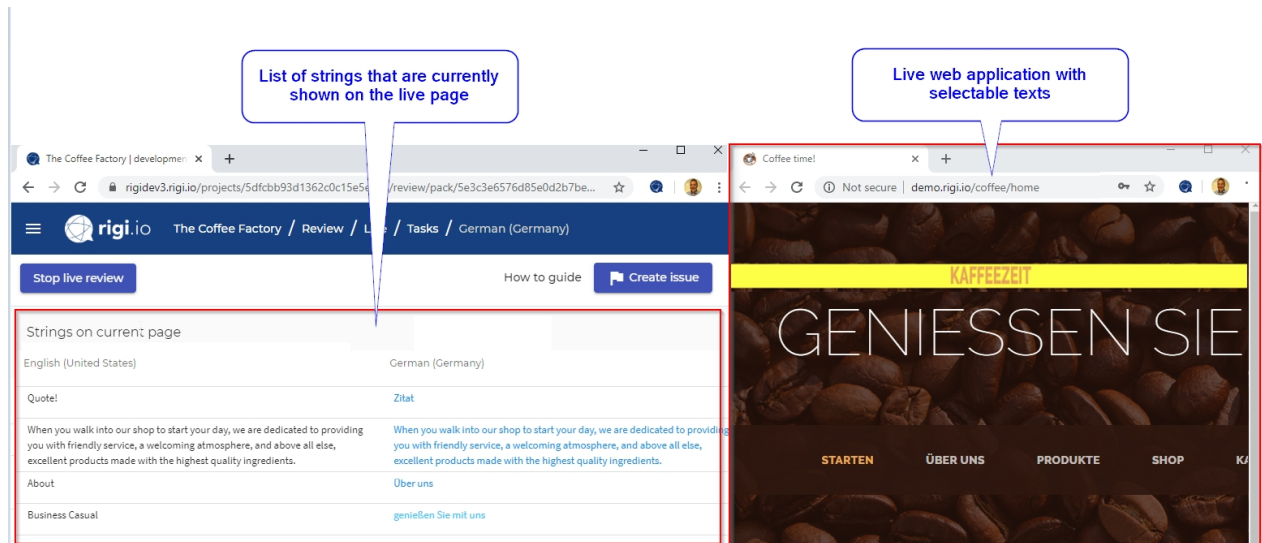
List of strings that are currently shown on the live page

Live web application with selectable texts

The Coffee Factory | developmen ×

rigidev3.rigi.io/projects/5dfcbb93d1362c0c15e5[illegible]/review/pack/5e3c3e6576d85e0d2b7be...

rigi.io The Coffee Factory / Review / L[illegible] / Tasks / German (Germany)

Stop live review

How to guide

Create issue

Strings on current page

| English (United States) | German (Germany) |
|---|---|
| Quote! | Zitat |
| When you walk into our shop to start your day, we are dedicated to providing you with friendly service, a welcoming atmosphere, and above all else, excellent products made with the highest quality ingredients. | When you walk into our shop to start your day, we are dedicated to providing you with friendly service, a welcoming atmosphere, and above all else, excellent products made with the highest quality ingredients. |
| About | Über uns |
| Business Casual | genießen Sie mit uns |

Coffee time! ×

Not secure | demo.rigi.io/coffee/home

KAFFEEZEIT

GENIESSEN SIE

STARTEN ÜBER UNS PRODUKTE SHOP KA